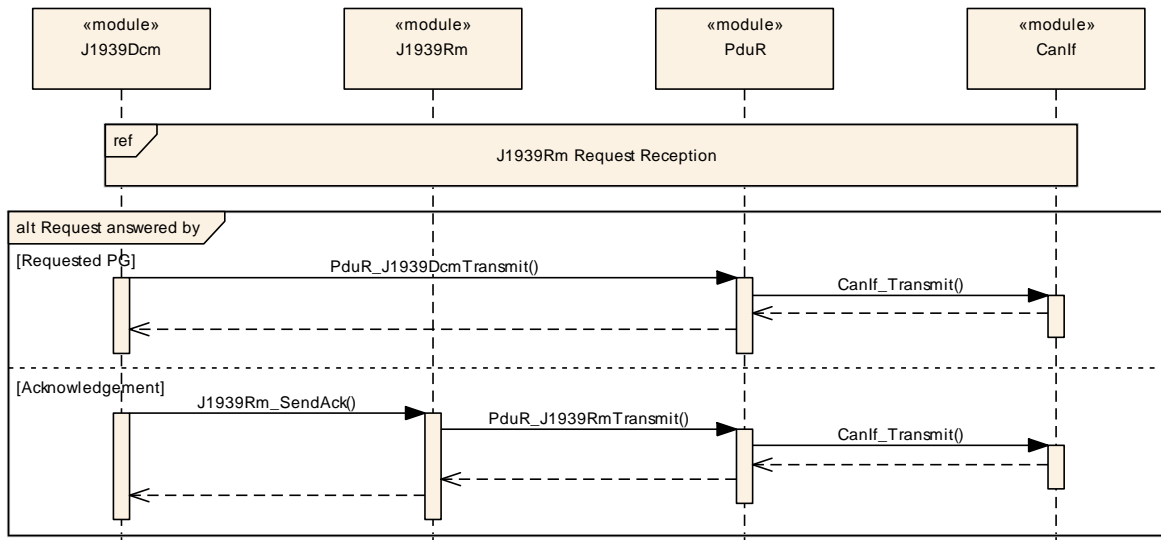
«module»
J1939Dcm

«module»
J1939Rm

«module»
PduR

«module»
CanIf

ref

J1939Rm Request Reception

alt Request answered by

[Requested PG]

PduR_J1939DcmTransmit()

CanIf_Transmit()

[Acknowledgement]

J1939Rm_SendAck()

PduR_J1939RmTransmit()

CanIf_Transmit()